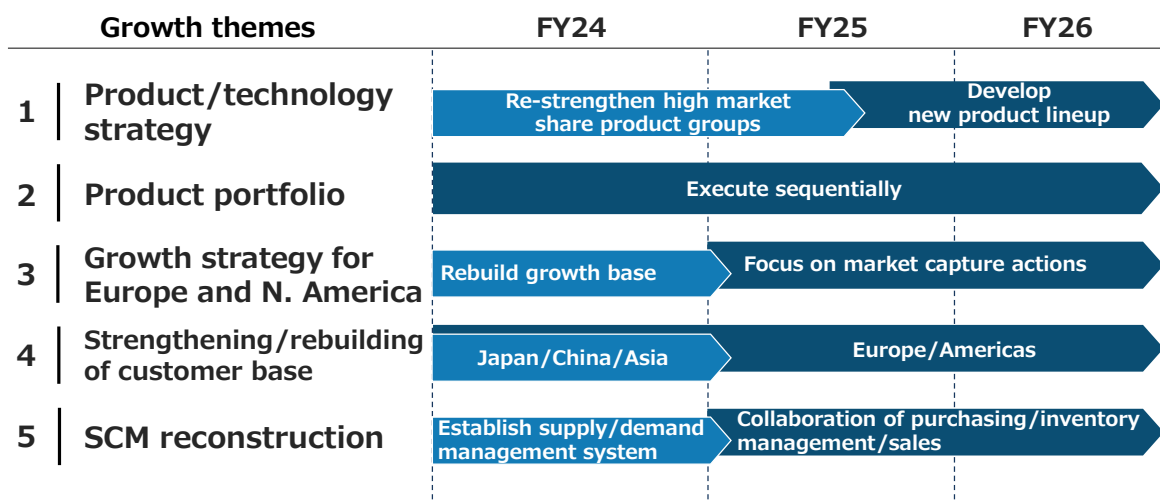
| Growth themes | FY24 | FY25 | FY26 |
|---|---|---|---|
| 1 Product/technology strategy | Re-strengthen high market share product groups | Develop new product lineup | |
| 2 Product portfolio | Execute sequentially | | |
| 3 Growth strategy for Europe and N. America | Rebuild growth base | Focus on market capture actions | |
| 4 Strengthening/rebuilding of customer base | Japan/China/Asia | Europe/Americas | |
| 5 SCM reconstruction | Establish supply/demand management system | Collaboration of purchasing/inventory management/sales | |